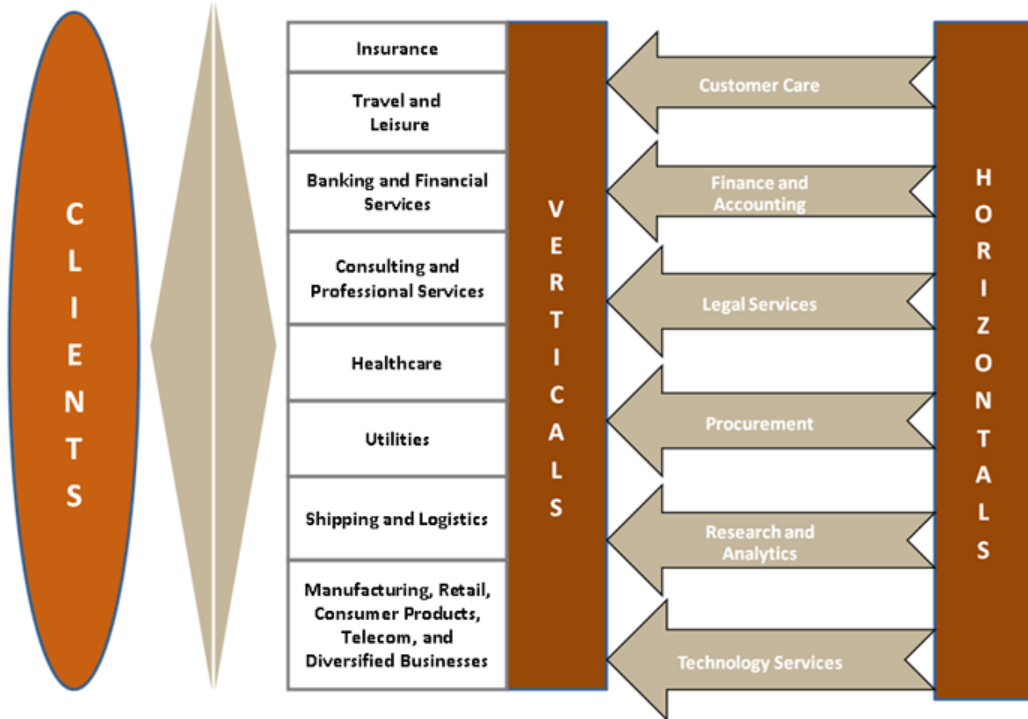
CLIENTS

Insurance

Travel and Leisure

Banking and Financial Services

Consulting and Professional Services

Healthcare

Utilities

Shipping and Logistics

Manufacturing, Retail, Consumer Products, Telecom, and Diversified Businesses

VERTICALS

Customer Care

Finance and Accounting

Legal Services

Procurement

Research and Analytics

Technology Services

HORIZONTALS